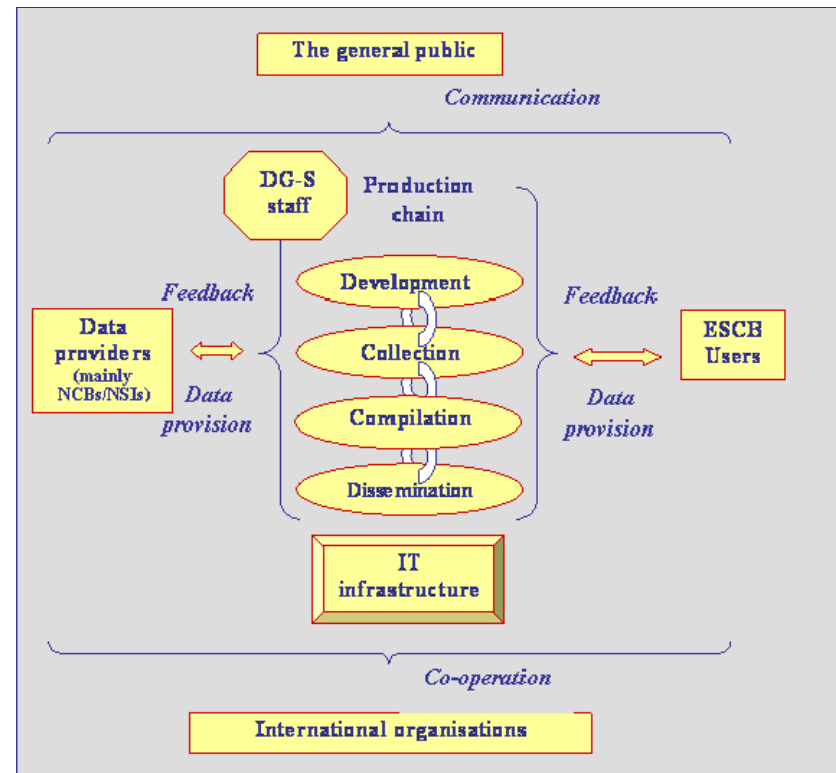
The general public

Communication

DG-S staff

Production chain

Development

Collection

Compilation

Dissemination

Feedback

Data providers (mainly NCBs/NSIs)

Data provision

Feedback

ESCB Users

Data provision

IT infrastructure

Co-operation

International organisations